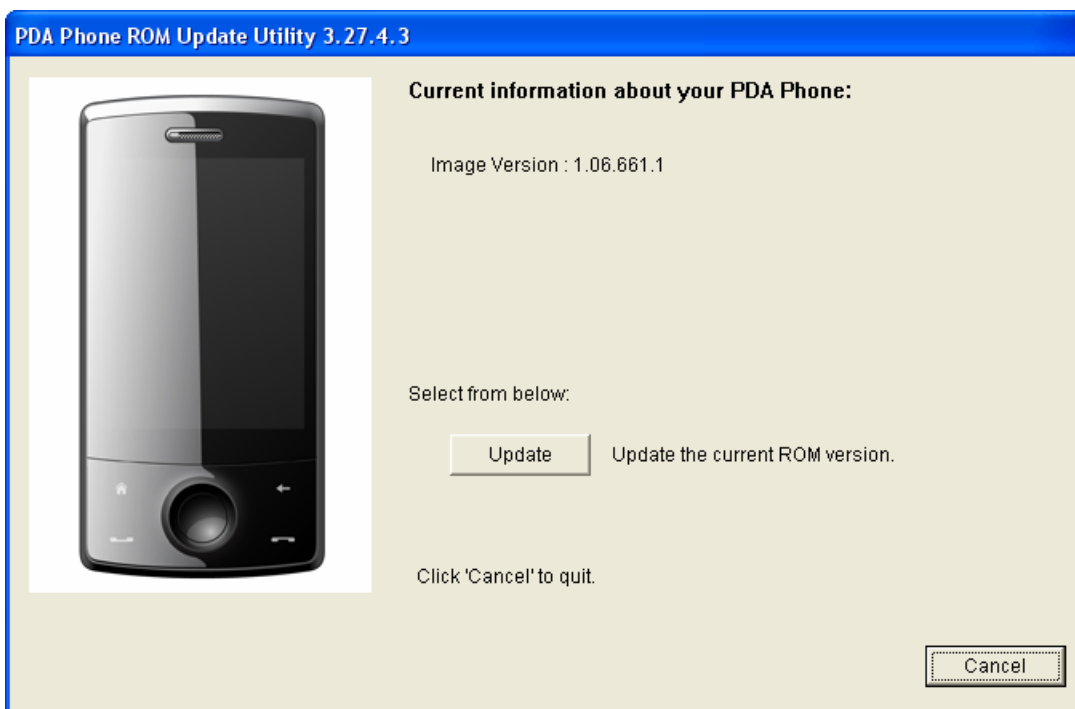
PDA Phone ROM Update Utility 3.27.4.3

Current information about your PDA Phone:

Image Version : 1.06.661.1

Select from below:

Update

Update the current ROM version.

Click 'Cancel' to quit.

Cancel